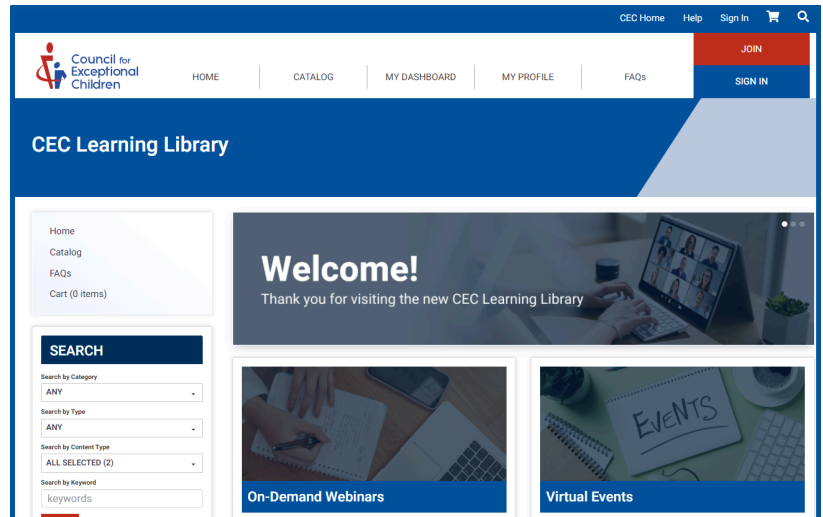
CEC Home Help Sign In

Council for Exceptional Children

HOME CATALOG MY DASHBOARD MY PROFILE FAQs

JOIN

SIGN IN

CEC Learning Library

Home
Catalog
FAQs
Cart (0 items)

Welcome!
Thank you for visiting the new CEC Learning Library

SEARCH

Search by Category
ANY

Search by Type
ANY

Search by Content Type
ALL SELECTED (2)

Search by Keyword
keywords

EVENTS

On-Demand Webinars

Virtual Events